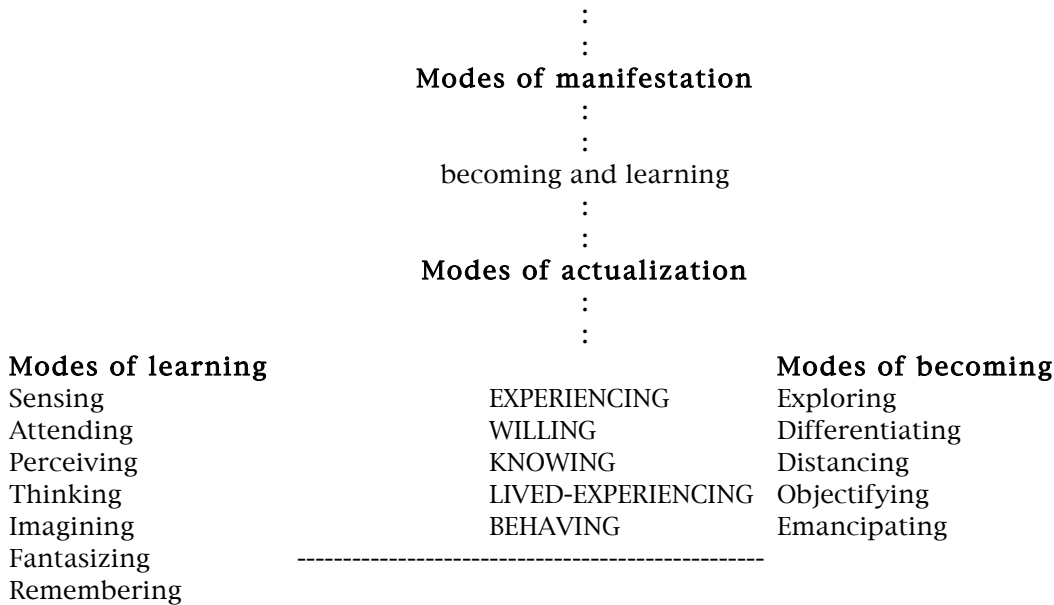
:
:
Modes of manifestation
:
:
becoming and learning
:
:
Modes of actualization
:
:

| Modes of learning | | Modes of becoming |
|---|---|---|
| Sensing | EXPERIENCING | Exploring |
| Attending | WILLING | Differentiating |
| Perceiving | KNOWING | Distancing |
| Thinking | LIVED-EXPERIENCING | Objectifying |
| Imagining | BEHAVING | Emancipating |
| Fantasizing | -------------------------------------------------- | |
| Remembering | | |